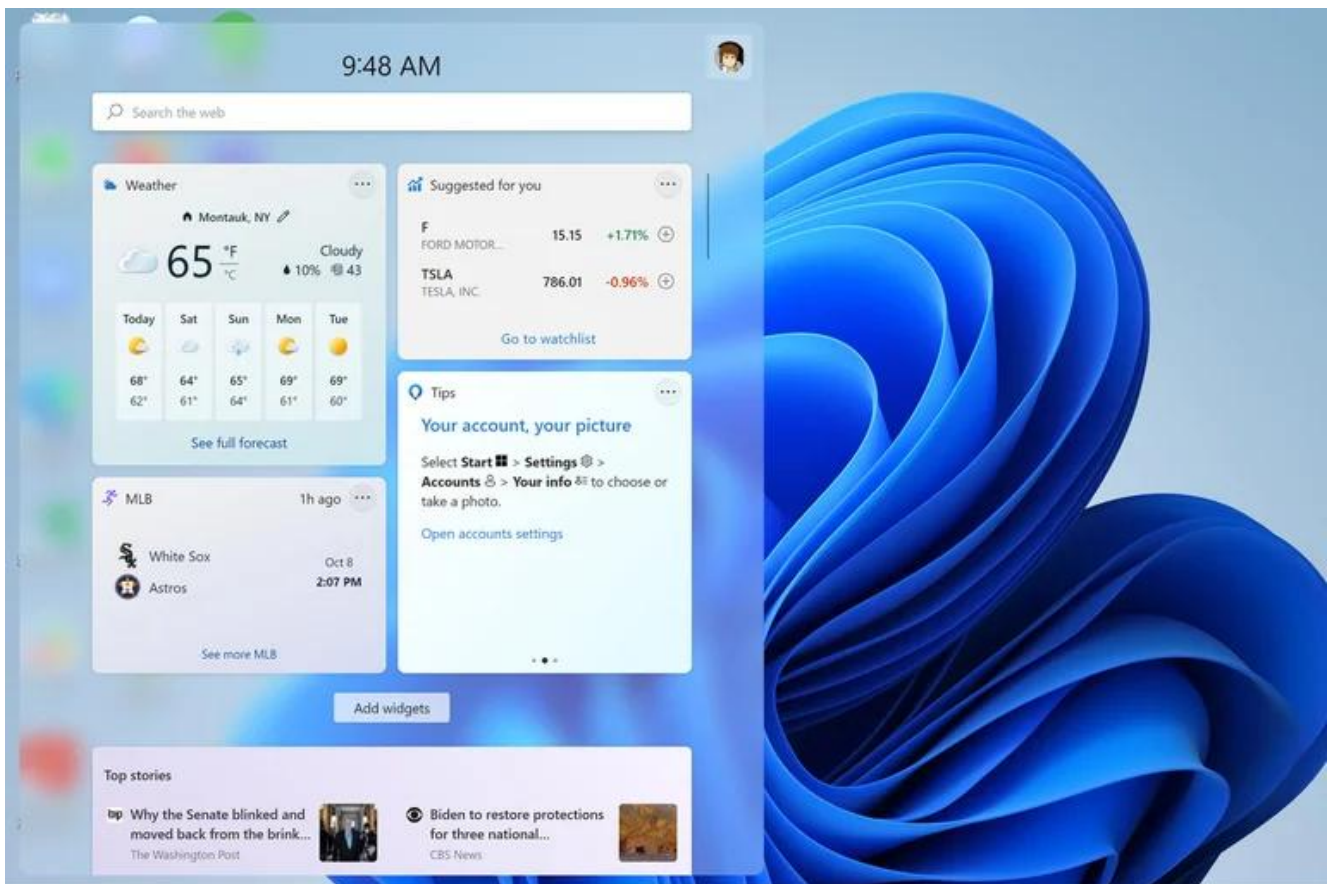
9:48 AM

Search the web

Weather ···

Montauk, NY

65 °F °C

Cloudy
10% 43

| Today | Sat | Sun | Mon | Tue |
|---|---|---|---|---|
| 68° | 64° | 65° | 69° | 69° |
| 62° | 61° | 64° | 61° | 60° |

See full forecast

Suggested for you ···

F
FORD MOTOR... 15.15 +1.71%

TSLA
TESLA, INC. 786.01 -0.96%

Go to watchlist

Tips ···

Your account, your picture

Select Start > Settings > Accounts > Your info to choose or take a photo.

Open accounts settings

MLB 1h ago ···

White Sox
Astros
Oct 8
2:07 PM

See more MLB

Add widgets

Top stories

Why the Senate blinked and moved back from the brink...
The Washington Post

Biden to restore protections for three national...
CBS News